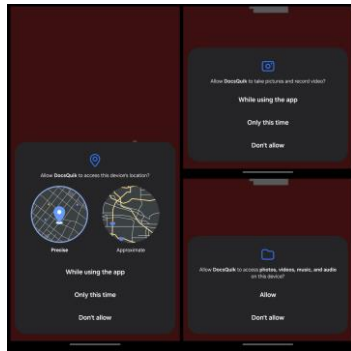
Allow DocsQuik to access this device's location?

Precise

Approximate

While using the app

Only this time

Don't allow

Allow DocsQuik to take pictures and record video?

While using the app

Only this time

Don't allow

Allow DocsQuik to access photos, videos, music, and audio on this device?

Allow

Don't allow